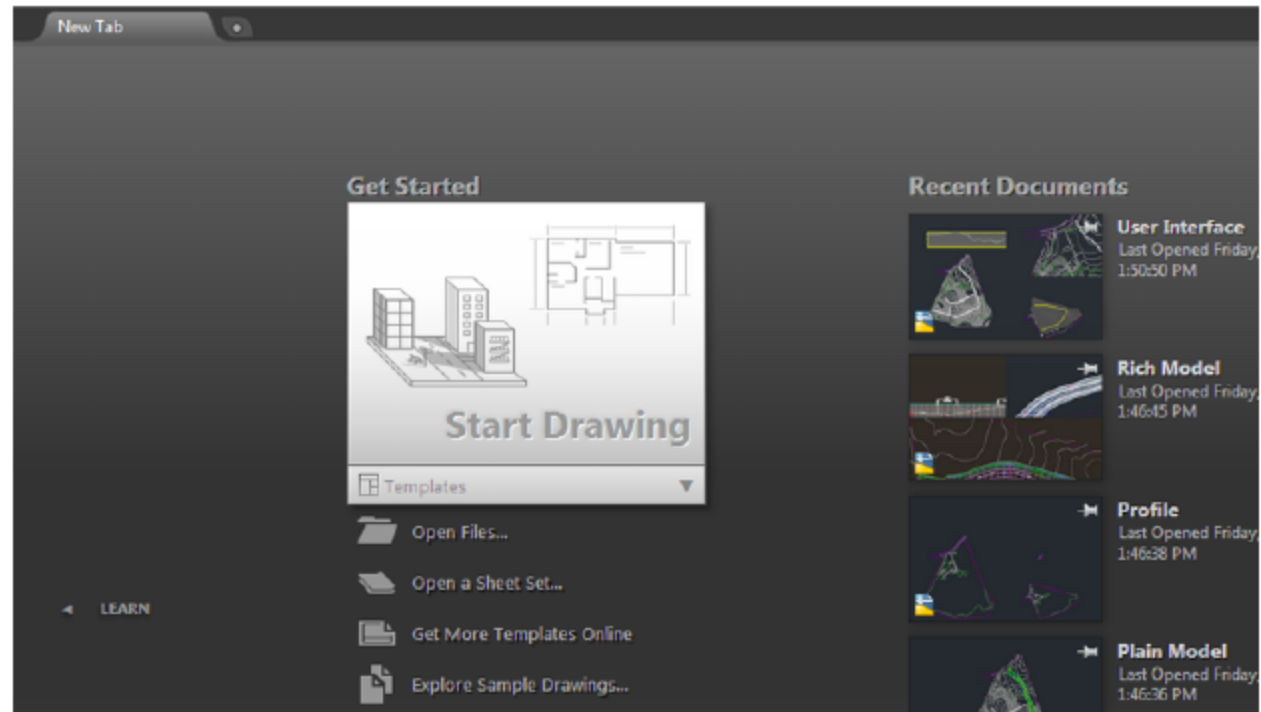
New Tab

Get Started

Start Drawing

Templates

Open Files...

Open a Sheet Set...

Get More Templates Online

Explore Sample Drawings...

LEARN

Recent Documents

User Interface
Last Opened Friday,
1:50:50 PM

Rich Model
Last Opened Friday,
1:46:45 PM

Profile
Last Opened Friday,
1:46:38 PM

Plain Model
Last Opened Friday,
1:46:36 PM